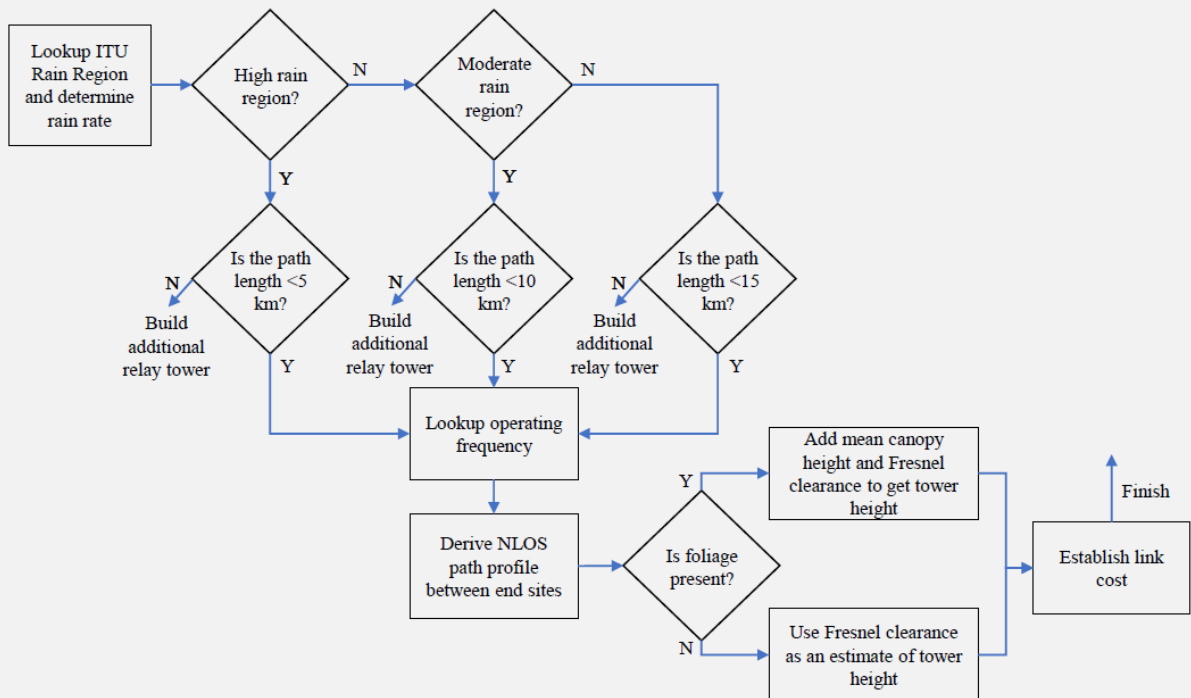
Lookup ITU Rain Region and determine rain rate

High rain region?

N

Moderate rain region?

N

Y

Y

Is the path length <5 km?

N

Build additional relay tower

Y

Is the path length <10 km?

N

Build additional relay tower

Y

Is the path length <15 km?

N

Build additional relay tower

Y

Lookup operating frequency

Derive NLOS path profile between end sites

Is foliage present?

Y

Add mean canopy height and Fresnel clearance to get tower height

N

Use Fresnel clearance as an estimate of tower height

Establish link cost

Finish